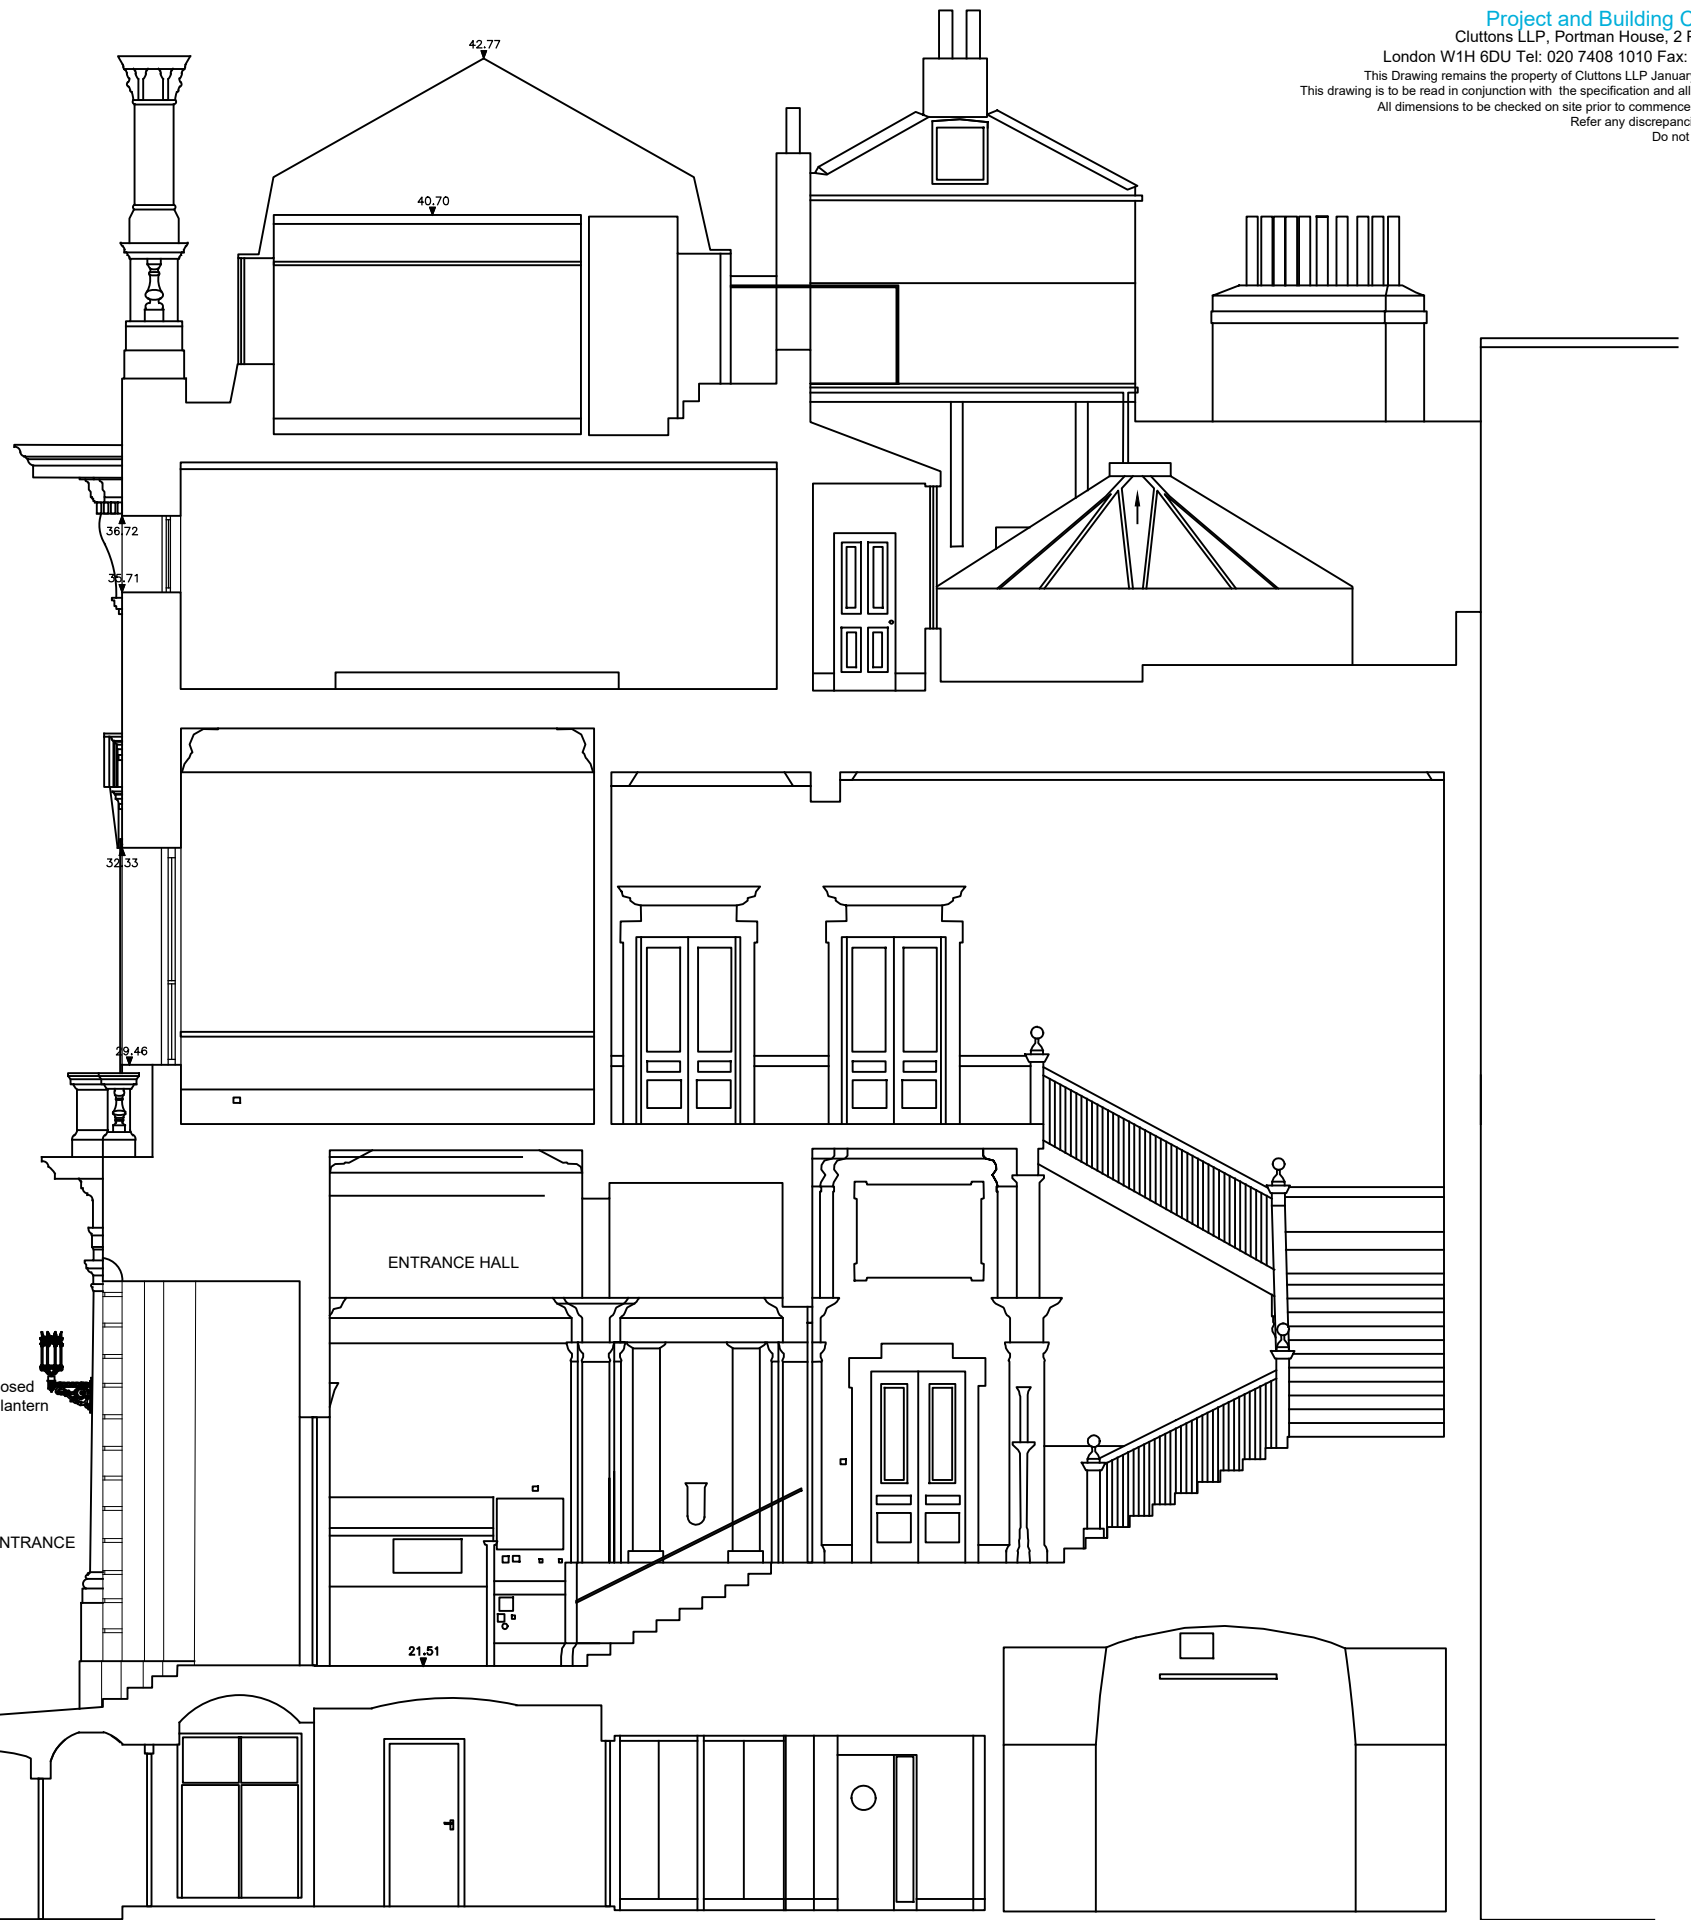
Project and Building C
Cluttons LLP, Portman House, 2 P
London W1H 6DU Tel: 020 7408 1010 Fax:
This Drawing remains the property of Cluttons LLP Januar
This drawing is to be read in conjunction with the specification and all
All dimensions to be checked on site prior to commence
Refer any discrepanc
Do not

42.77

40.70

36.72

35.71

32.33

29.46

ENTRANCE HALL

osed lantern

NTRANCE

21.51